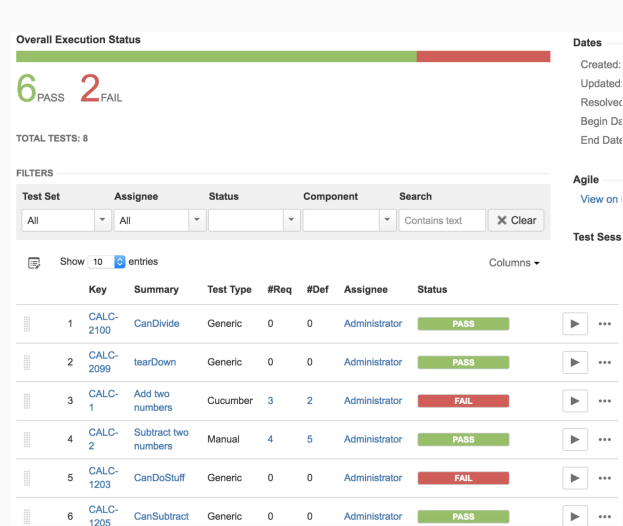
Overall Execution Status

6 PASS 2 FAIL

TOTAL TESTS: 8

FILTERS

| Test Set | Assignee | Status | Component | Search |
|---|---|---|---|---|
| All | All | | | Contains text |

✖ Clear

Show 10 entries

Columns ▾

| | Key | Summary | Test Type | #Req | #Def | Assignee | Status |
|---|---|---|---|---|---|---|---|
| 1 | CALC-2100 | CanDivide | Generic | 0 | 0 | Administrator | PASS |
| 2 | CALC-2099 | tearDown | Generic | 0 | 0 | Administrator | PASS |
| 3 | CALC-1 | Add two numbers | Cucumber | 3 | 2 | Administrator | FAIL |
| 4 | CALC-2 | Subtract two numbers | Manual | 4 | 5 | Administrator | PASS |
| 5 | CALC-1203 | CanDoStuff | Generic | 0 | 0 | Administrator | FAIL |
| 6 | CALC-1205 | CanSubtract | Generic | 0 | 0 | Administrator | PASS |

Dates
Created:
Updated:
Resolved
Begin Da
End Date

Agile
View on

Test Sess